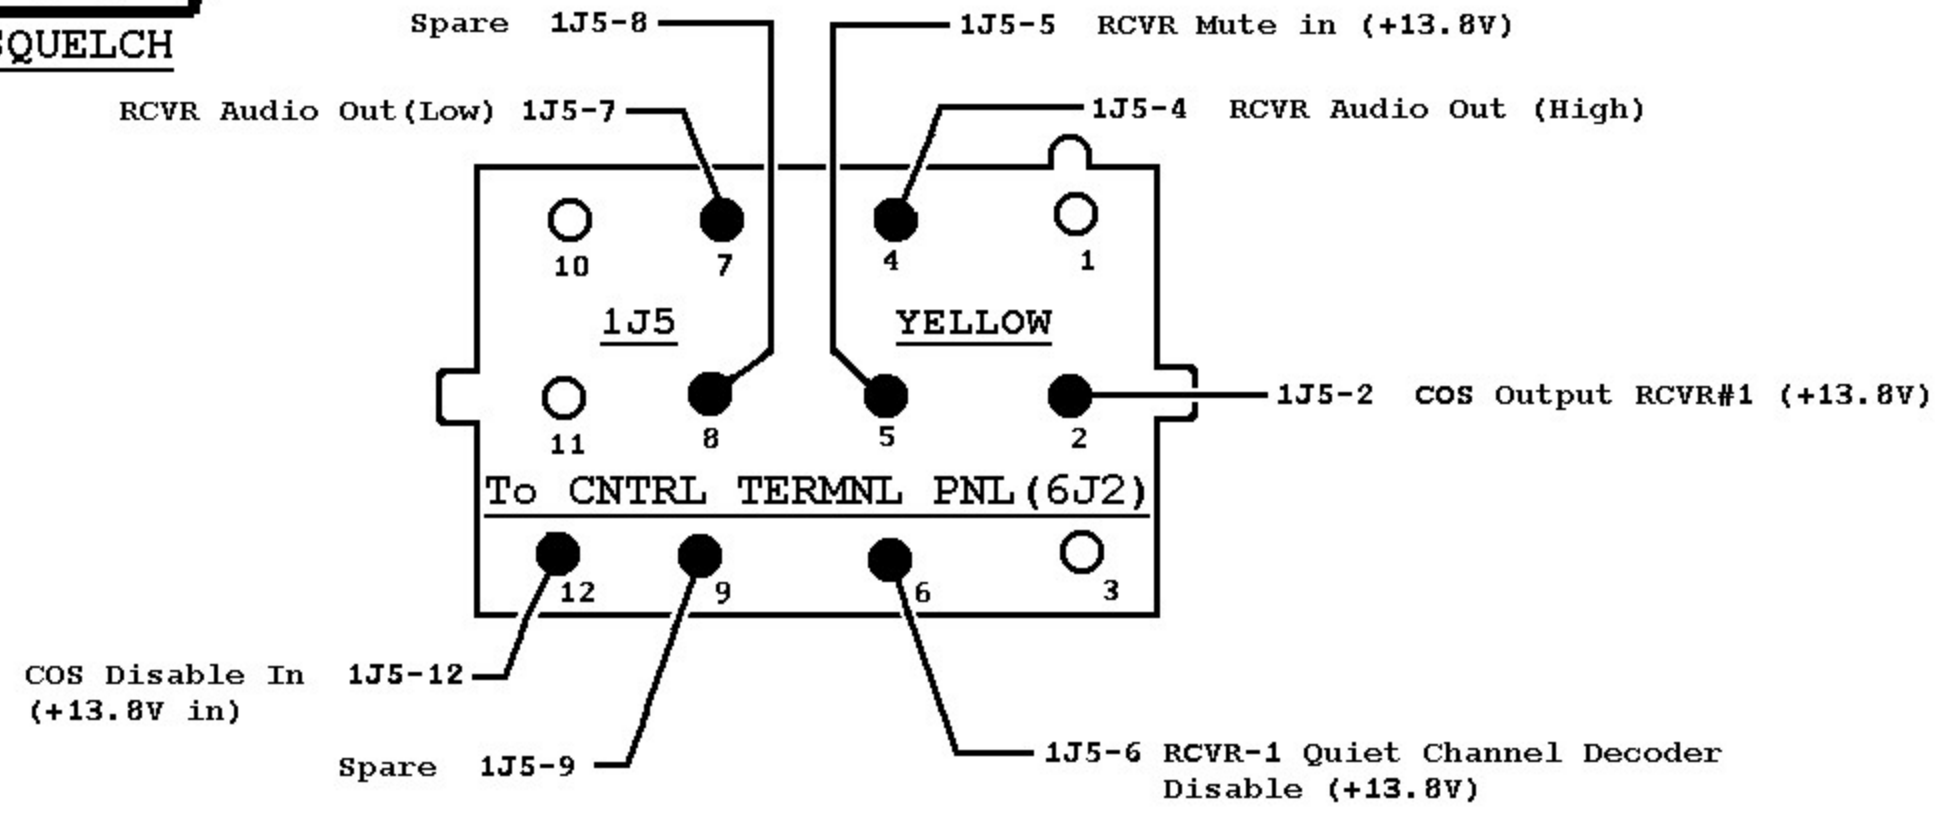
SQUELCH

Spare 1J5-8

1J5-5 RCVR Mute in (+13.8V)

RCVR Audio Out(Low) 1J5-7

1J5-4 RCVR Audio Out (High)

10 7 4 1

1J5

YELLOW

11 8 5 2

1J5-2 COS Output RCVR#1 (+13.8V)

To CNTRL TERMNL PNL(6J2)

12 9 6 3

COS Disable In (+13.8V in) 1J5-12

Spare 1J5-9

1J5-6 RCVR-1 Quiet Channel Decoder Disable (+13.8V)